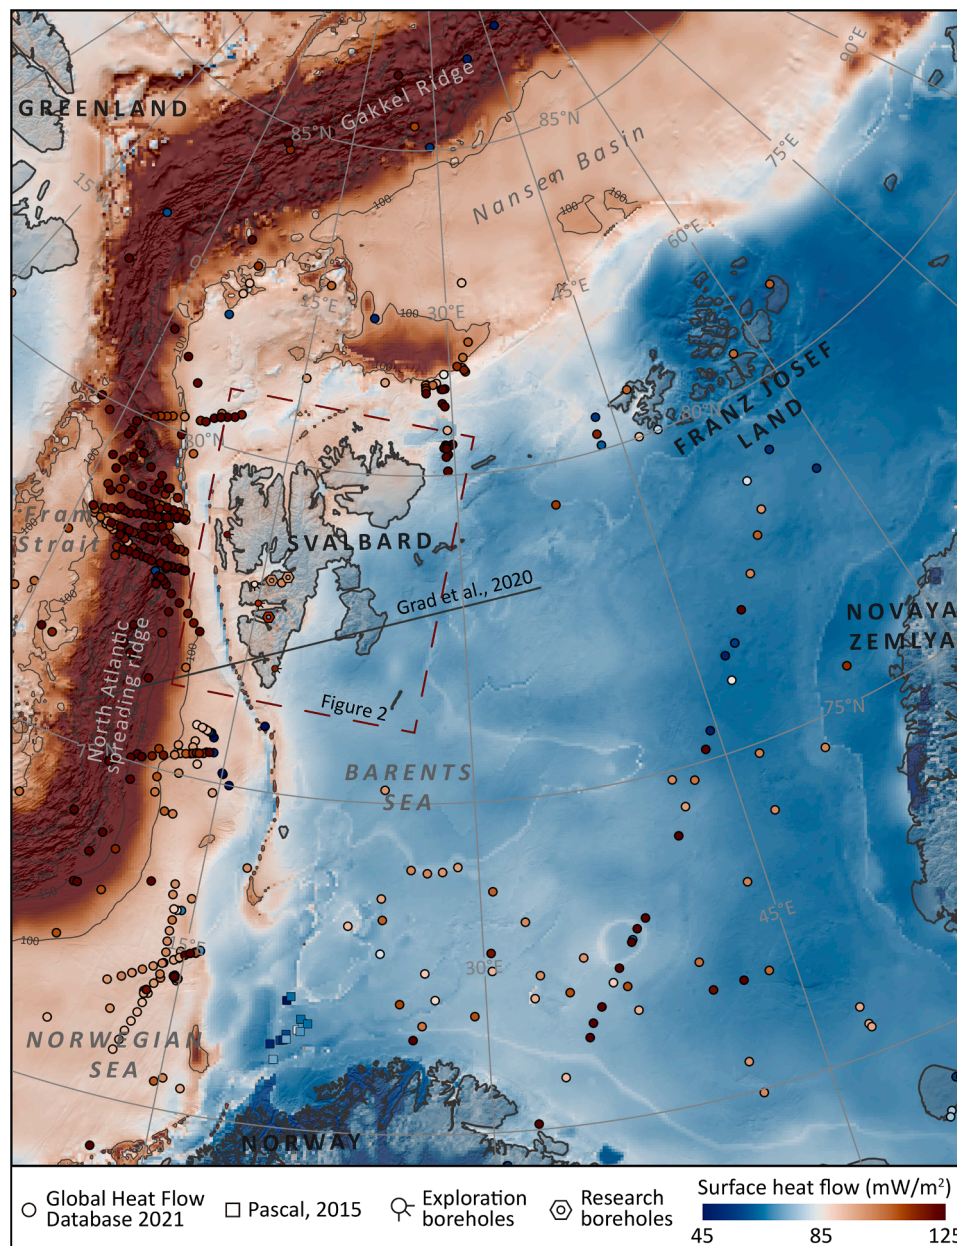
GREENLAND
85°N Gakkel Ridge
85°N
90°E
75°E
Nansen Basin
15°
100
60°E
45°E
15°E
30°E
100
FRANZ JOSEF LAND
80°N
30°N
Fram Strait
SVALBARD
Grad et al., 2020
NOVAYA ZEMLYA
North Atlantic spreading ridge
Figure 2
75°N
BARENTS SEA
45°E
100
15°E
30°E
NORWEGIAN SEA
NORWAY

Global Heat Flow Database 2021
Pascal, 2015
Exploration boreholes
Research boreholes
Surface heat flow (mW/m$^2$)
45
85
125